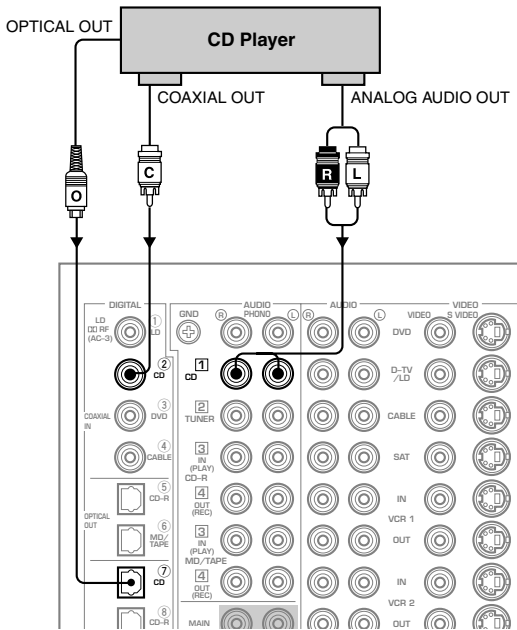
OPTICAL OUT
CD Player
COAXIAL OUT
ANALOG AUDIO OUT
O
C
R
L

DIGITAL
LD
RF
(AC-3)
1
LD
2
CD
COAXIAL
IN
3
DVD
4
CABLE
5
CD-R
OPTICAL
OUT
6
MD/
TAPE
7
CD
8
CD-R

AUDIO
GND
R
PHONO
L
1
CD
2
TUNER
3
IN
(PLAY)
CD-R
4
OUT
(REC)
3
IN
(PLAY)
MD/TAPE
4
OUT
(REC)
MAIN

AUDIO
R
L
DVD
D-TV
/LD
CABLE
SAT
IN
VCR 1
OUT
IN
VCR 2
OUT

VIDEO
VIDEO
S VIDEO